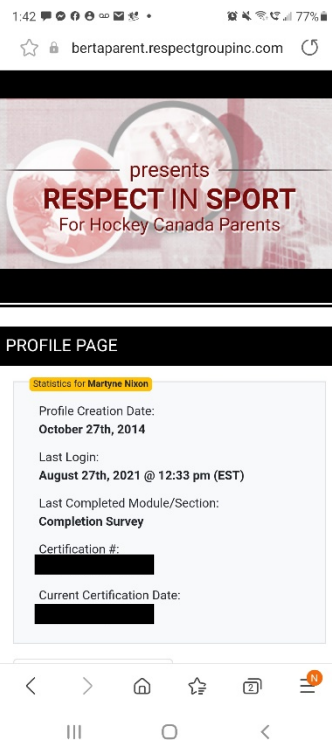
1:42 77%

bertaparent.respectgroupinc.com

presents
RESPECT IN SPORT
For Hockey Canada Parents

PROFILE PAGE

Statistics for Martyne Nixon

Profile Creation Date:
October 27th, 2014

Last Login:
August 27th, 2021 @ 12:33 pm (EST)

Last Completed Module/Section:
Completion Survey

Certification #:

Current Certification Date:

2
N